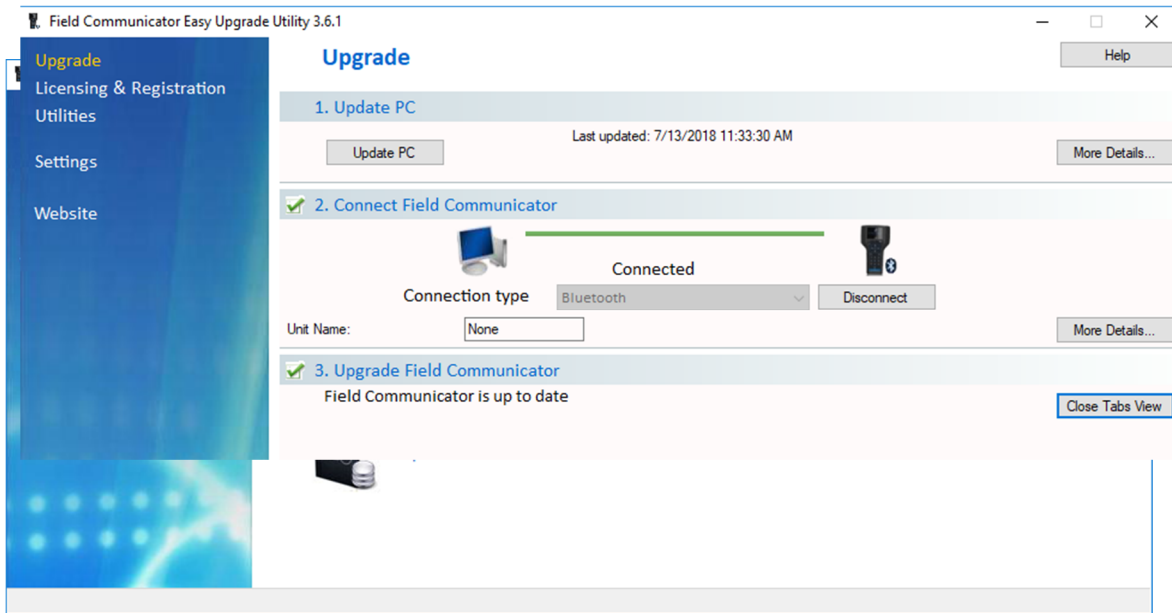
Field Communicator Easy Upgrade Utility 3.6.1

Upgrade
Licensing & Registration
Utilities
Settings
Website

Upgrade

Help

1. Update PC

Last updated: 7/13/2018 11:33:30 AM

Update PC

More Details...

2. Connect Field Communicator

Connected

Connection type

Bluetooth

Disconnect

Unit Name:

None

More Details...

3. Upgrade Field Communicator

Field Communicator is up to date

Close Tabs View